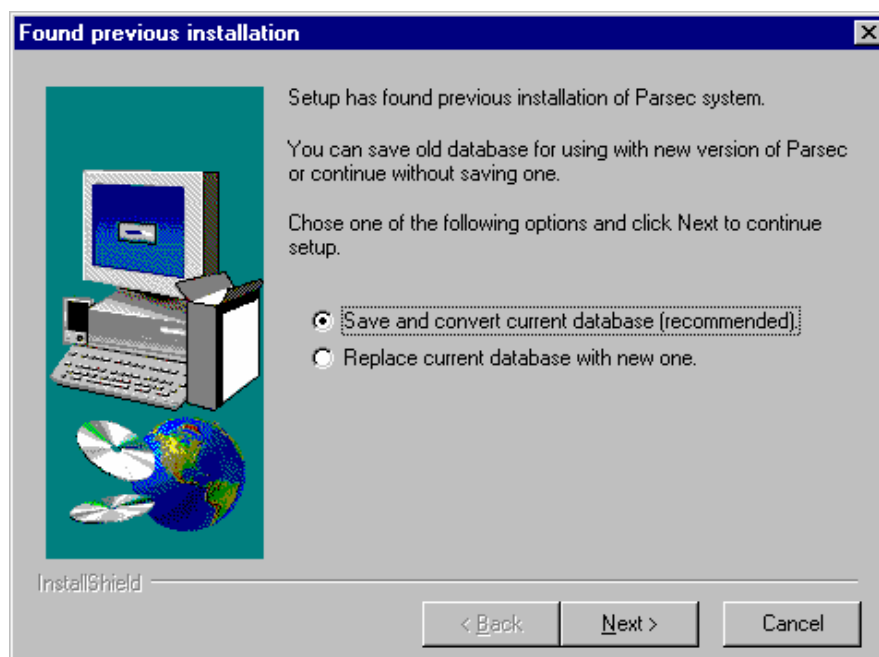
Found previous installation

Setup has found previous installation of Parsec system.

You can save old database for using with new version of Parsec or continue without saving one.

Chose one of the following options and click Next to continue setup.

Save and convert current database (recommended).
Replace current database with new one.

InstallShield

< Back
Next >
Cancel